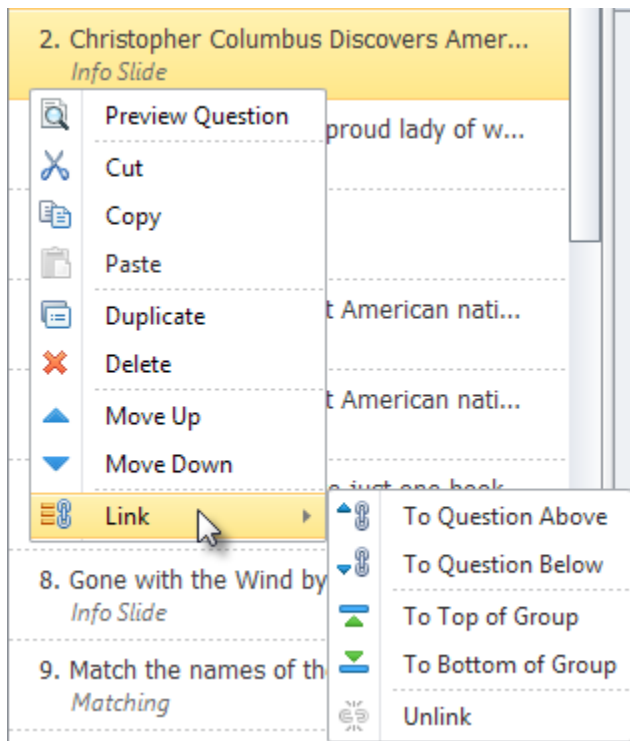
2. Christopher Columbus Discovers Amer...
Info Slide

Preview Question
Cut
Copy
Paste
Duplicate
Delete
Move Up
Move Down
Link

proud lady of w...

t American nati...

t American nati...

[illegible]

To Question Above
To Question Below
To Top of Group
To Bottom of Group
Unlink

8. Gone with the Wind by
Info Slide

9. Match the names of th
Matching